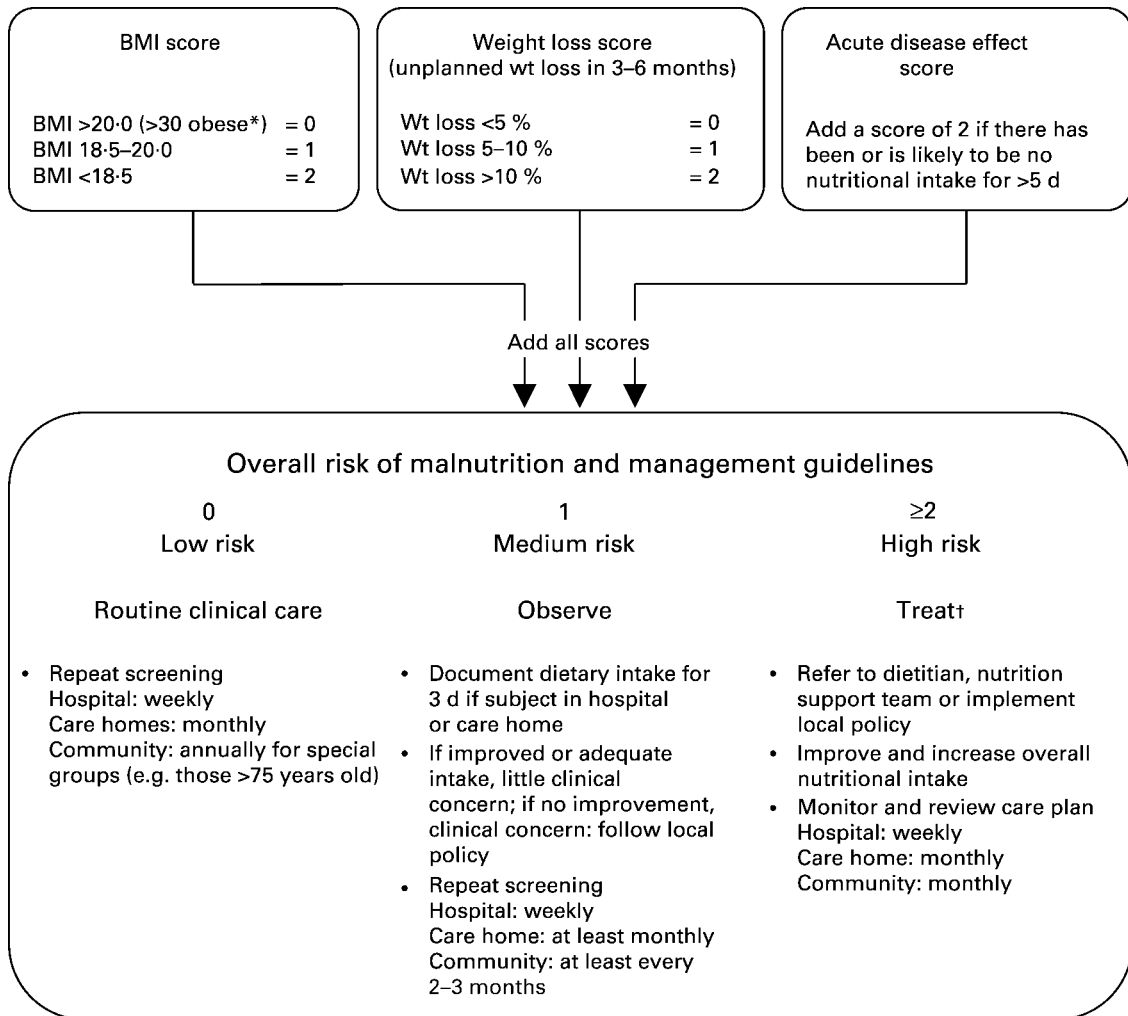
BMI score

BMI >20·0 (>30 obese*) = 0
BMI 18·5–20·0 = 1
BMI <18·5 = 2

Weight loss score
(unplanned wt loss in 3–6 months)

Wt loss <5 % = 0
Wt loss 5–10 % = 1
Wt loss >10 % = 2

Acute disease effect score

Add a score of 2 if there has been or is likely to be no nutritional intake for >5 d

Add all scores

Overall risk of malnutrition and management guidelines

0
Low risk

Routine clinical care

• Repeat screening
Hospital: weekly
Care homes: monthly
Community: annually for special groups (e.g. those >75 years old)

1
Medium risk

Observe

• Document dietary intake for 3 d if subject in hospital or care home
• If improved or adequate intake, little clinical concern; if no improvement, clinical concern: follow local policy
• Repeat screening
Hospital: weekly
Care home: at least monthly
Community: at least every 2–3 months

≥2
High risk

Treat†

• Refer to dietitian, nutrition support team or implement local policy
• Improve and increase overall nutritional intake
• Monitor and review care plan
Hospital: weekly
Care home: monthly
Community: monthly